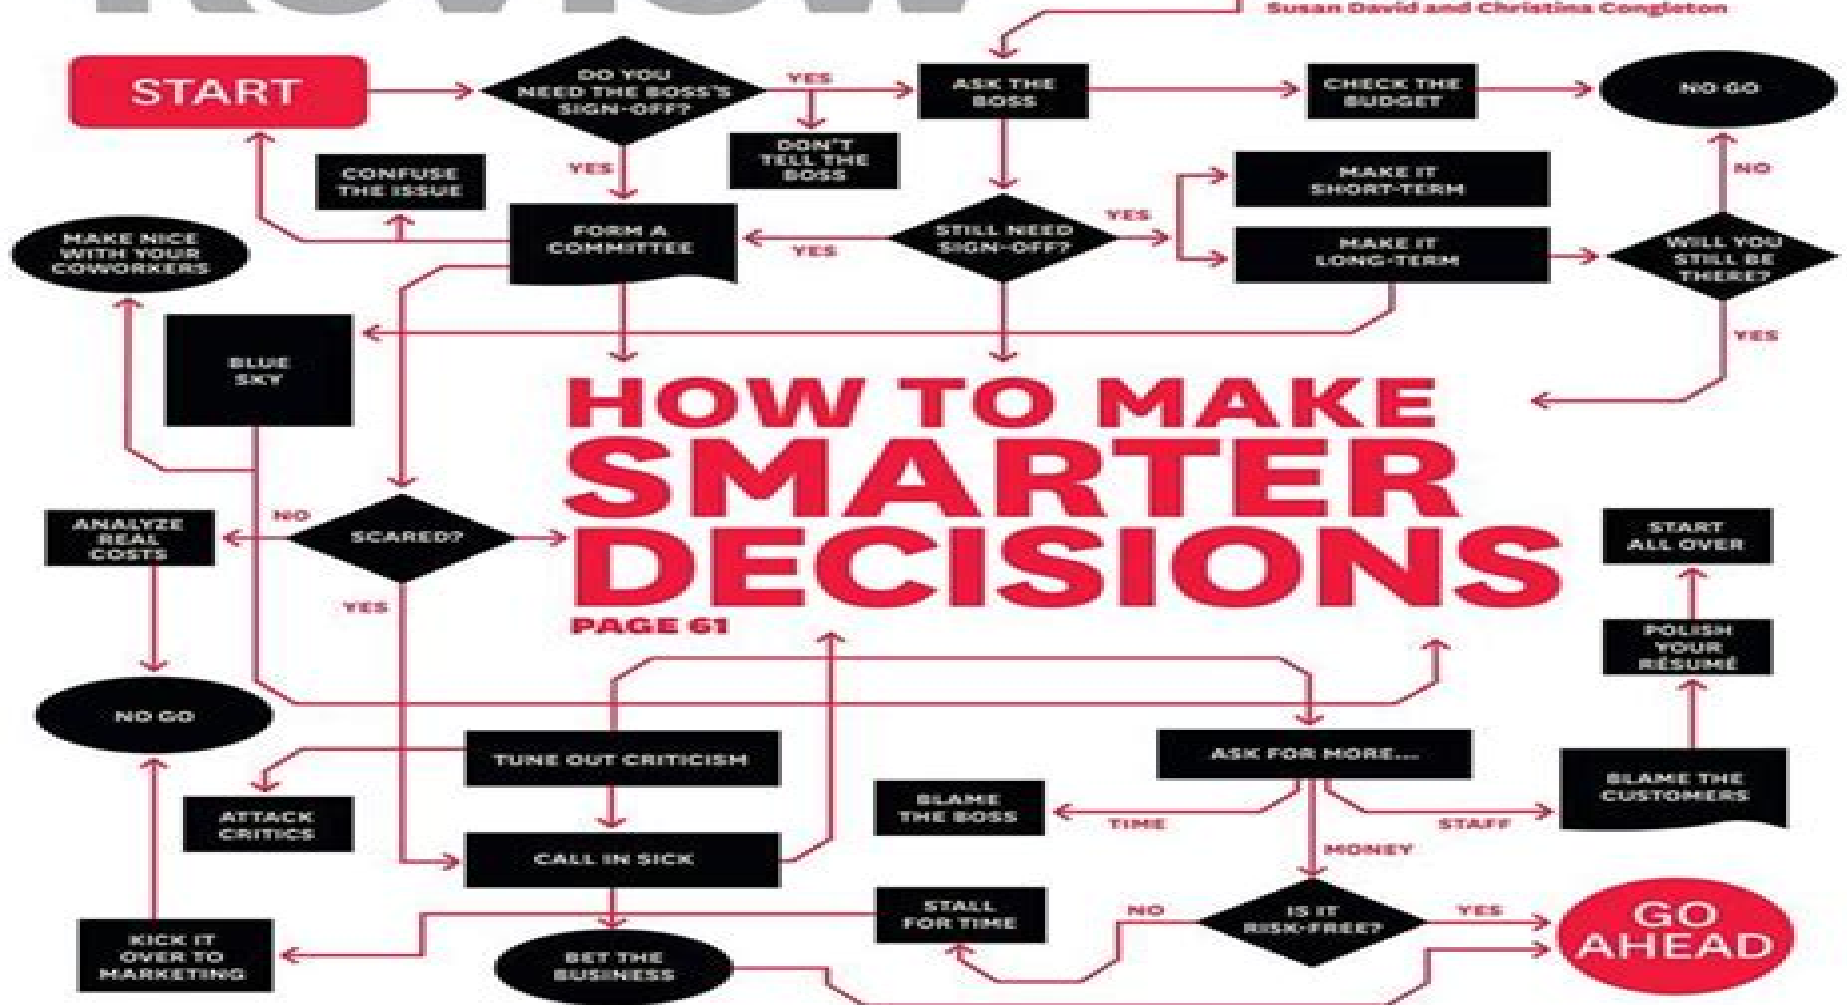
Review

Susan David and Christina Congleton

START

DO YOU NEED THE BOSS'S SIGN-OFF?

YES

DON'T TELL THE BOSS

YES

ASK THE BOSS

CHECK THE BUDGET

NO GO

CONFUSE THE ISSUE

MAKE IT SHORT-TERM

NO

MAKE NICE WITH YOUR COWORKERS

FORM A COMMITTEE

YES

STILL NEED SIGN-OFF?

YES

MAKE IT LONG-TERM

WILL YOU STILL BE THERE?

BLUE SKY

YES

HOW TO MAKE SMARTER DECISIONS

PAGE 61

ANALYZE REAL COSTS

NO

SCARED?

START ALL OVER

YES

POLISH YOUR RÉSUMÉ

NO GO

TUNE OUT CRITICISM

ASK FOR MORE...

ATTACK CRITICS

BLAME THE BOSS

TIME

STAFF

BLAME THE CUSTOMERS

CALL IN SICK

MONEY

STALL FOR TIME

NO

IS IT RISK-FREE?

YES

GO AHEAD

KICK IT OVER TO MARKETING

BET THE BUSINESS